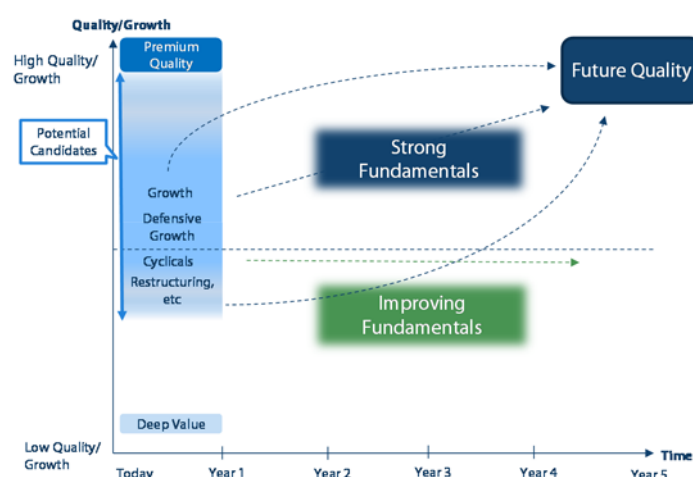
Quality/Growth

High Quality/ Growth

Premium Quality

Future Quality

Potential Candidates

Strong Fundamentals

Growth

Defensive Growth

Cyclicals

Restructuring, etc

Improving Fundamentals

Deep Value

Low Quality/ Growth

Time

Today

Year 1

Year 2

Year 3

Year 4

Year 5